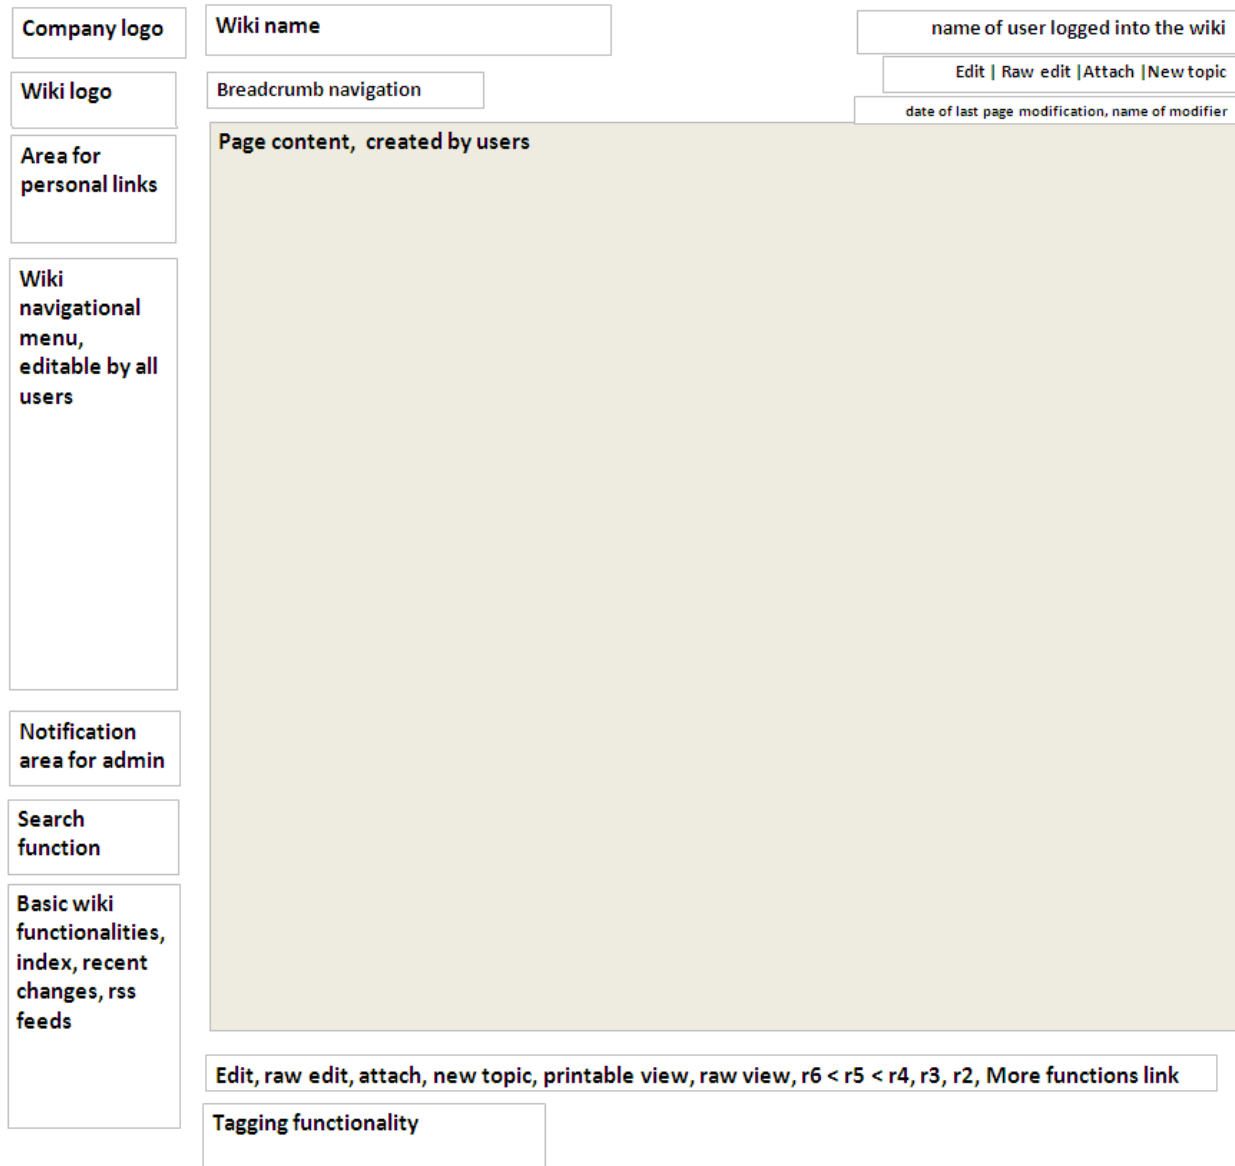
Company logo

Wiki name

name of user logged into the wiki

Wiki logo

Breadcrumb navigation

Edit | Raw edit |Attach |New topic

date of last page modification, name of modifier

Area for personal links

Page content, created by users

Wiki navigational menu, editable by all users

Notification area for admin

Search function

Basic wiki functionalities, index, recent changes, rss feeds

Edit, raw edit, attach, new topic, printable view, raw view, r6 < r5 < r4, r3, r2, More functions link

Tagging functionality